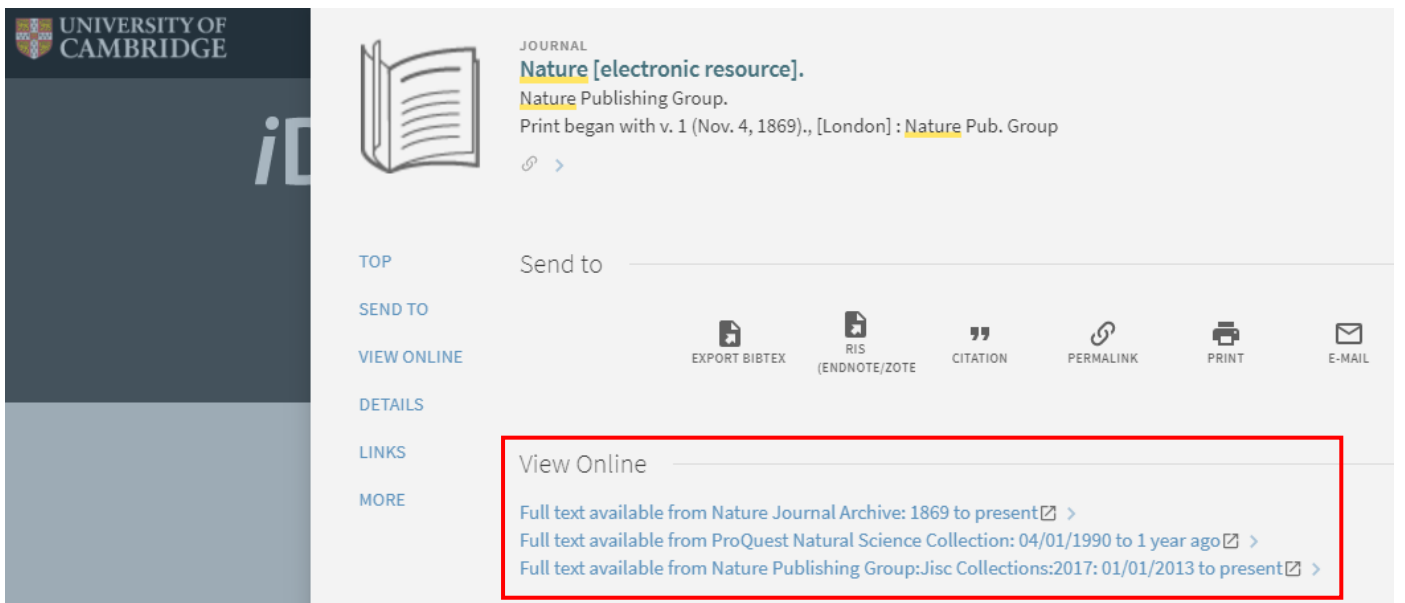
UNIVERSITY OF CAMBRIDGE

iD

JOURNAL
Nature [electronic resource].
Nature Publishing Group.
Print began with v. 1 (Nov. 4, 1869)., [London] : Nature Pub. Group

TOP
SEND TO
VIEW ONLINE
DETAILS
LINKS
MORE

Send to

EXPORT BIBTEX
RIS (ENDNOTE/ZOTE
CITATION
PERMALINK
PRINT
E-MAIL

View Online

Full text available from Nature Journal Archive: 1869 to present
Full text available from ProQuest Natural Science Collection: 04/01/1990 to 1 year ago
Full text available from Nature Publishing Group:Jisc Collections:2017: 01/01/2013 to present